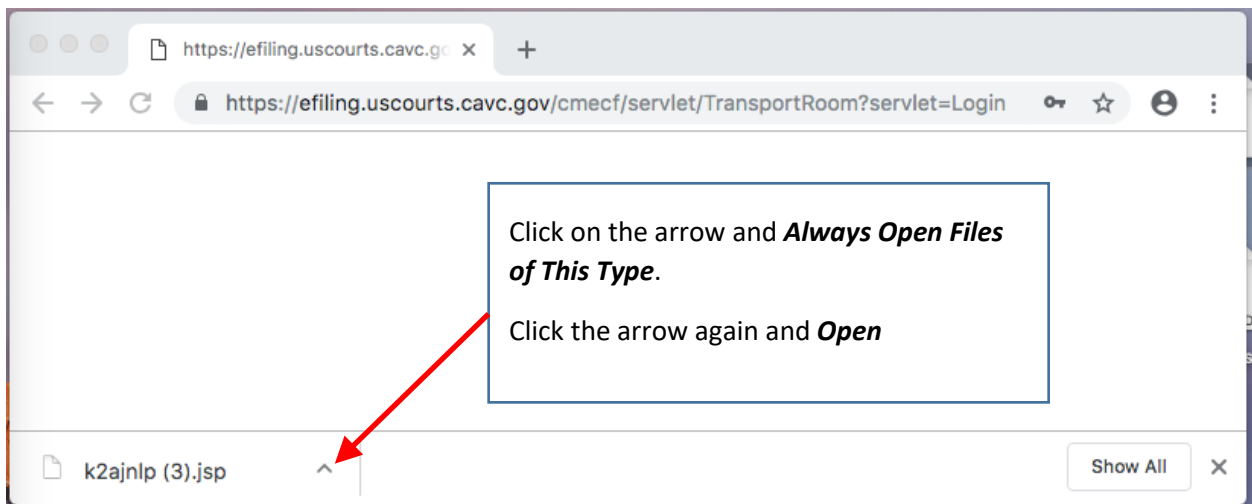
https://efiling.uscourts.cavc.go ×
+
https://efiling.uscourts.cavc.gov/cmecf/servlet/TransportRoom?servlet=Login

Click on the arrow and ***Always Open Files of This Type***.

Click the arrow again and ***Open***

k2ajnlp (3).jsp

Show All
×